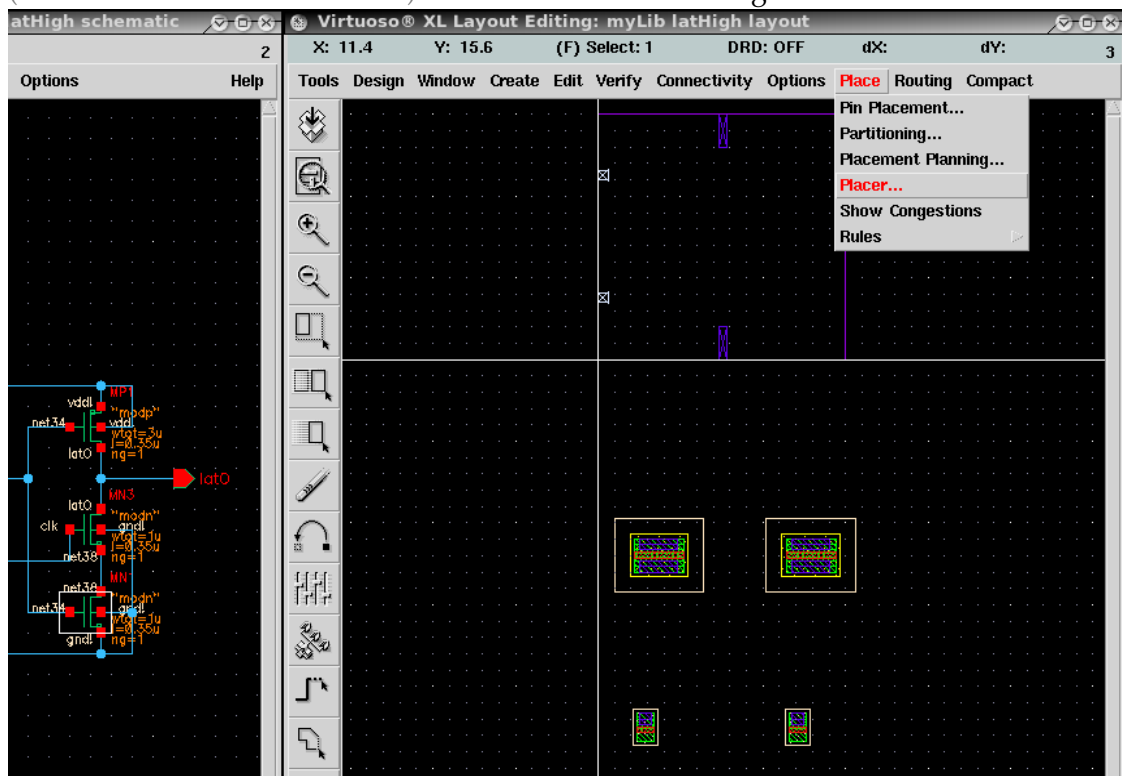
atHigh schematic

2

Options Help

Virtuoso® XL Layout Editing: myLib latHigh layout

X: 11.4 Y: 15.6 (F) Select: 1 DRD: OFF dX: dY: 3

Tools Design Window Create Edit Verify Connectivity Options Place Routing Compact

Pin Placement...
Partitioning...
Placement Planning...
Placer...
Show Congestions
Rules

vddl
MP1
"modp"
vdd!
wtot=3u
l=0.35u
ng=1
net34
lat0
lat0
lat0
MN3
"modn"
gnd!
wtot=1u
l=0.35u
ng=1
clk
net38
net38
MN
"modn"
gnd!
wtot=1u
l=0.35u
ng=1
net34
gnd!